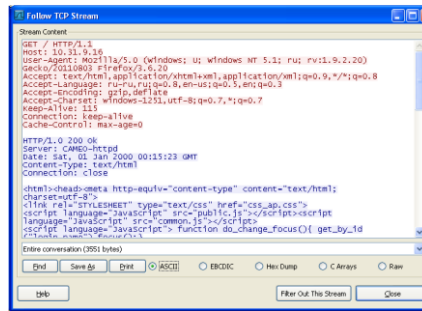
Follow TCP Stream

Stream Content

GET / HTTP/1.1
Host: 10.31.9.16
User-Agent: Mozilla/5.0 (Windows; U; Windows NT 5.1; ru; rv:1.9.2.20) Gecko/20110803 Firefox/3.6.20
Accept: text/html,application/xhtml+xml,application/xml;q=0.9,*/*;q=0.8
Accept-Language: ru-ru,ru;q=0.8,en-us;q=0.5,en;q=0.3
Accept-Encoding: gzip,deflate
Accept-Charset: windows-1251,utf-8;q=0.7,*;q=0.7
Keep-Alive: 115
Connection: keep-alive
Cache-Control: max-age=0

HTTP/1.0 200 ok
Server: CAMEO-httpd
Date: Sat, 01 Jan 2000 00:15:23 GMT
Content-Type: text/html
Connection: close

<html><head><meta http-equiv="content-type" content="text/html; charset=utf-8">
<link rel="STYLESHEET" type="text/css" href="css_ap.css">
<script language="JavaScript" src="public.js"></script><script language="JavaScript" src="common.js"></script>
<script language="JavaScript"> function do_change_focus(){ get_by_id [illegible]

Entire conversation (3551 bytes)

Find | Save As | Print | ASCII | EBCDIC | Hex Dump | C Arrays | Raw

Help | Filter Out This Stream | Close